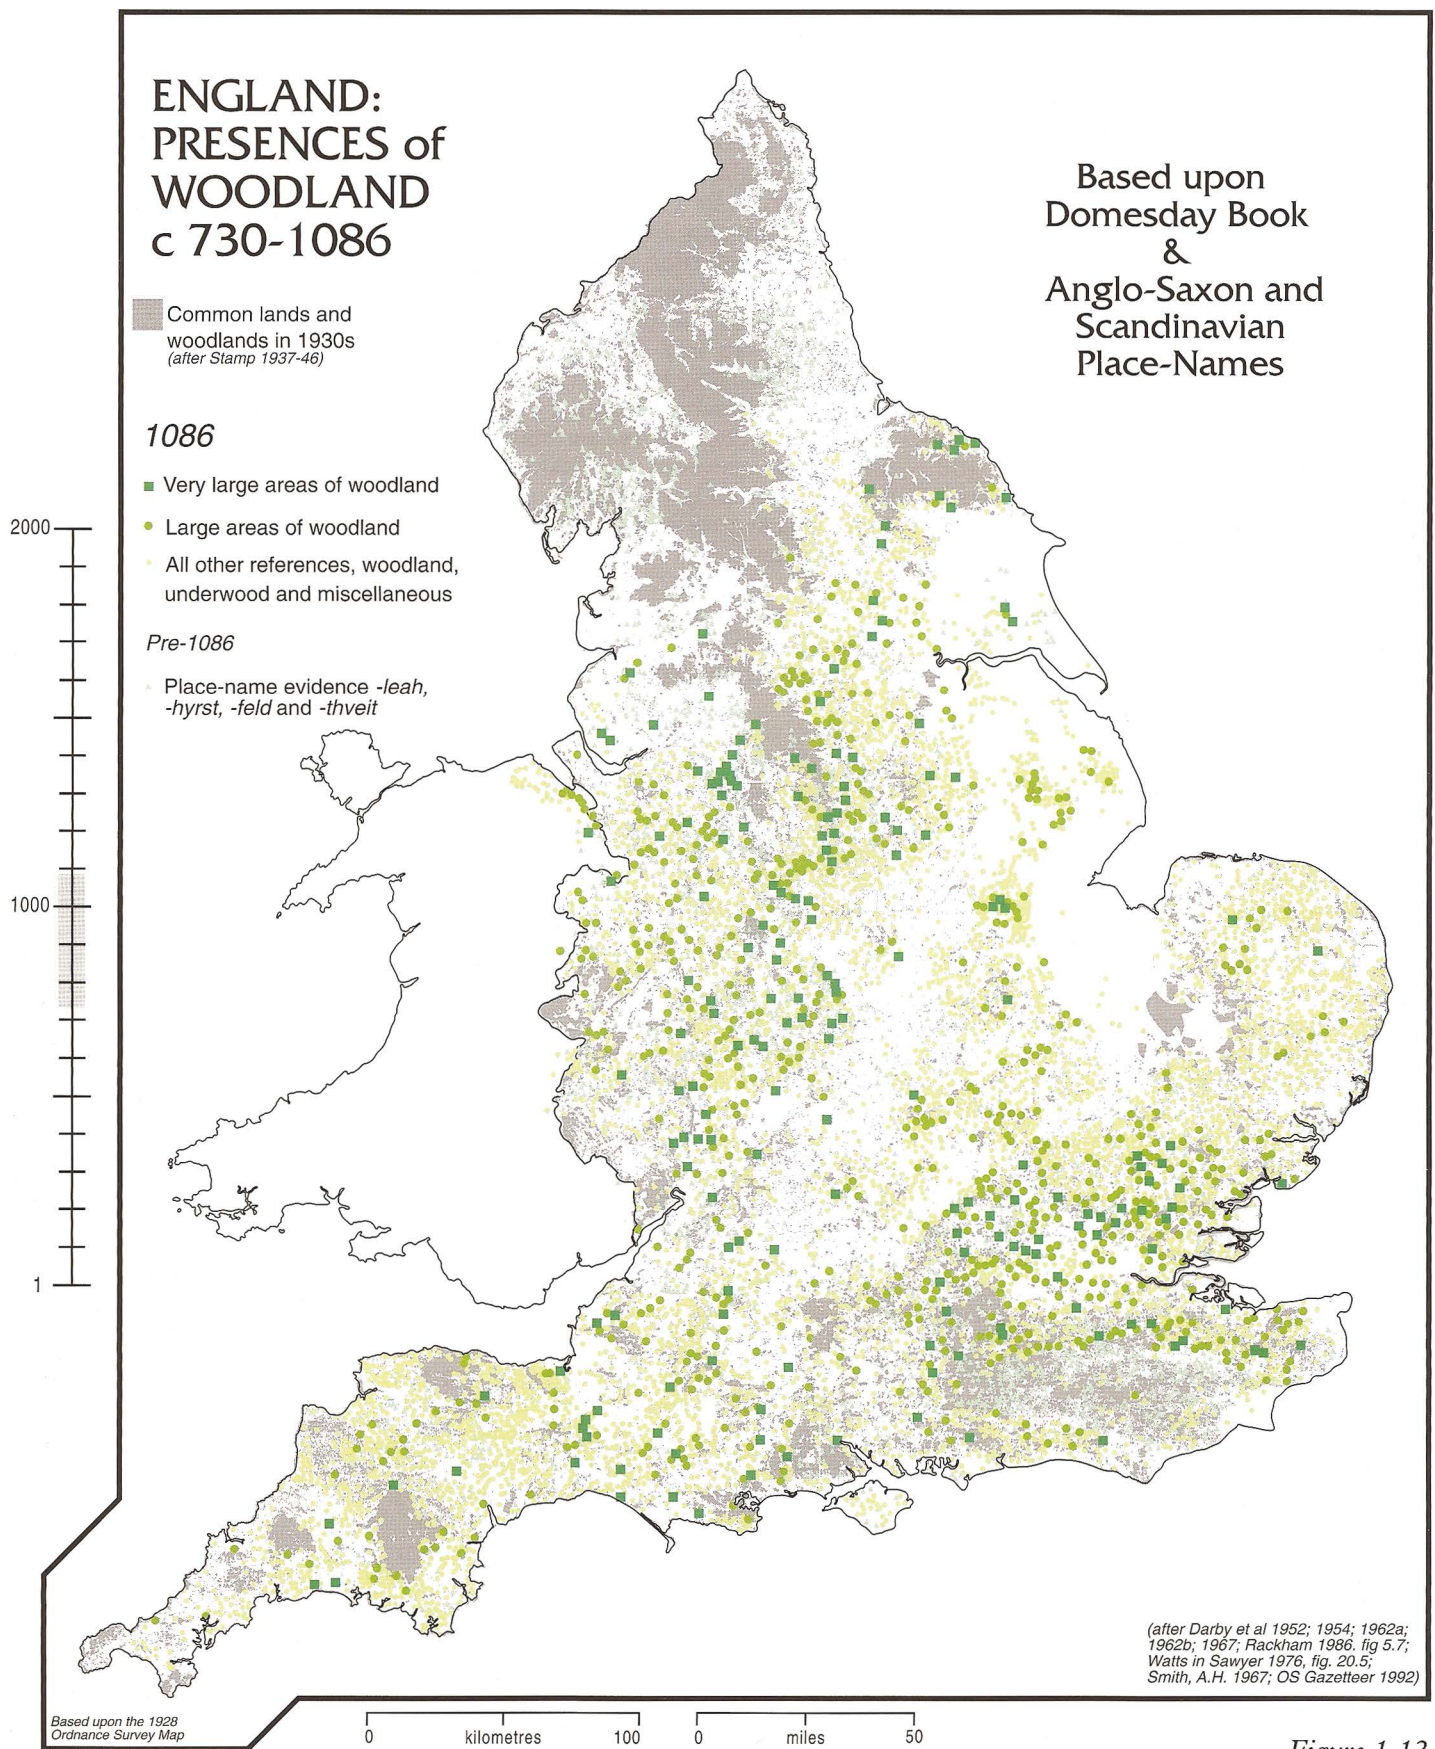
ENGLAND: PRESENCES of WOODLAND c 730-1086

Common lands and woodlands in 1930s
(after Stamp 1937-46)

1086

Very large areas of woodland

Large areas of woodland

All other references, woodland, underwood and miscellaneous

Pre-1086

Place-name evidence -leah, -hyrst, -feld and -thveit

Based upon Domesday Book & Anglo-Saxon and Scandinavian Place-Names

2000

1000

1

(after Darby et al 1952; 1954; 1962a; 1962b; 1967; Rackham 1986. fig 5.7; Watts in Sawyer 1976, fig. 20.5; Smith, A.H. 1967; OS Gazetteer 1992)

Based upon the 1928 Ordnance Survey Map

0 kilometres 100

0 miles 50

Figure 1.12